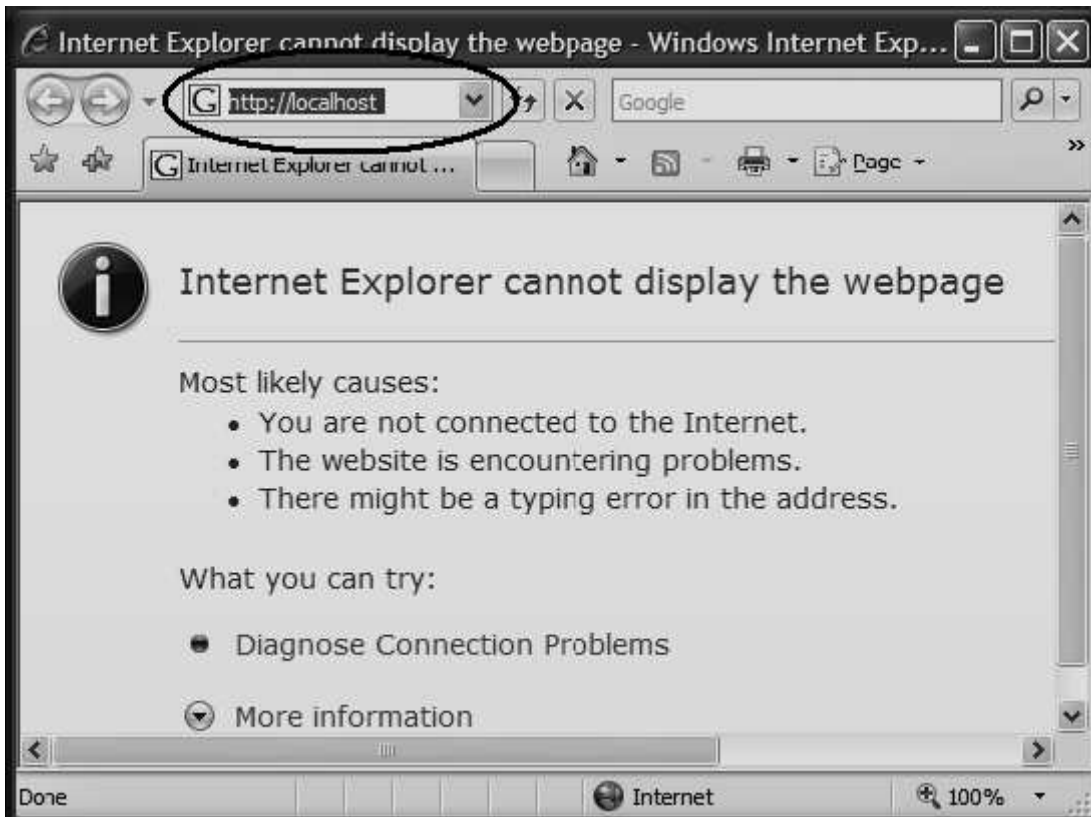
Internet Explorer cannot display the webpage - Windows Internet Exp...

http://localhost

Google

Internet Explorer cannot ...

Page

Internet Explorer cannot display the webpage

Most likely causes:
• You are not connected to the Internet.
• The website is encountering problems.
• There might be a typing error in the address.

What you can try:

Diagnose Connection Problems

More information

Done

Internet

100%